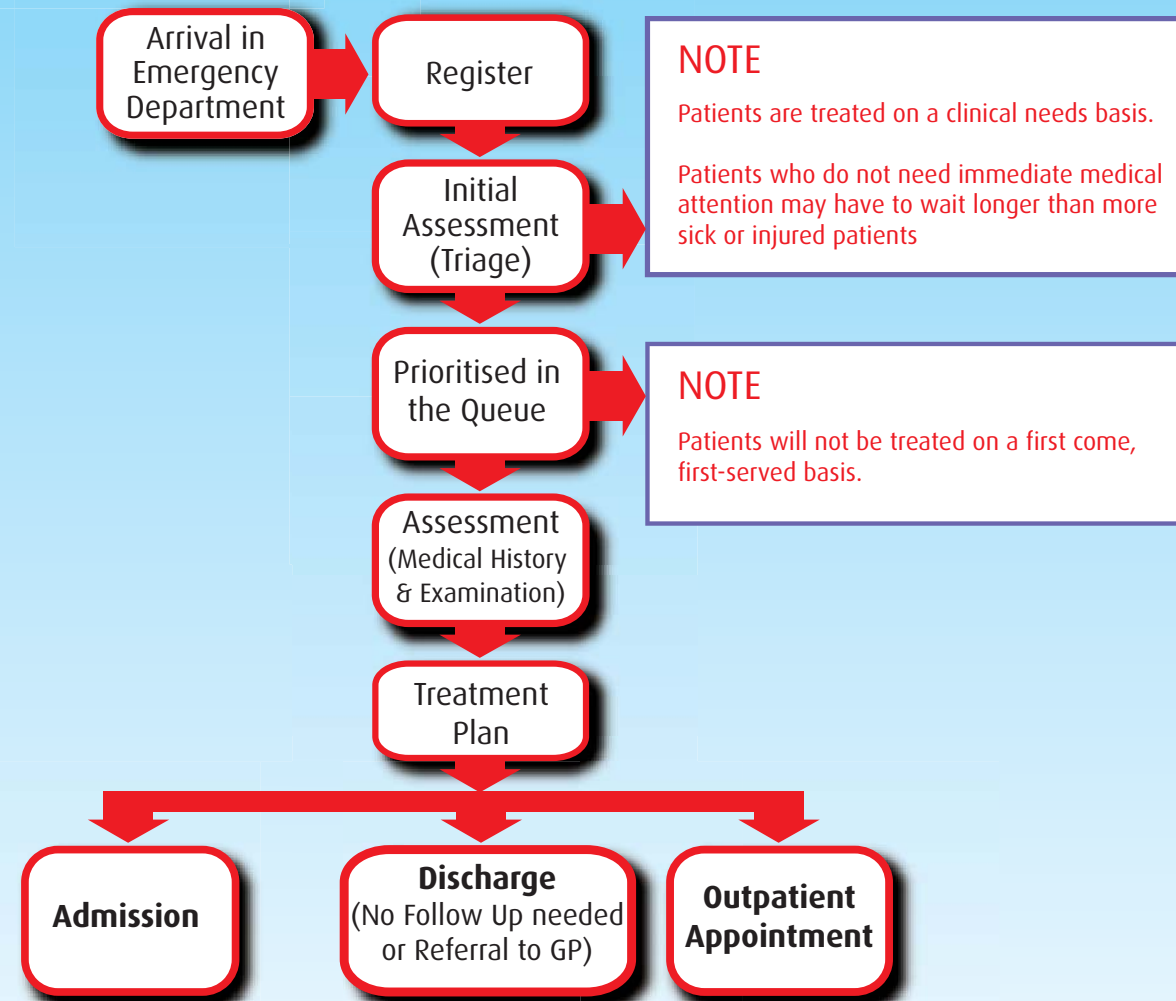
Arrival in Emergency Department

Register

NOTE

Patients are treated on a clinical needs basis.

Patients who do not need immediate medical attention may have to wait longer than more sick or injured patients

Initial Assessment (Triage)

Prioritised in the Queue

NOTE

Patients will not be treated on a first come, first-served basis.

Assessment (Medical History & Examination)

Treatment Plan

Admission

Discharge (No Follow Up needed or Referral to GP)

Outpatient Appointment